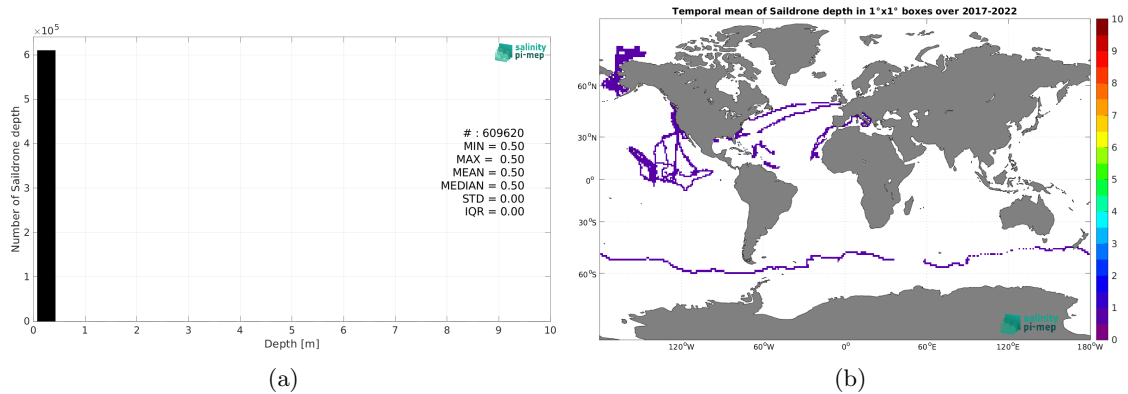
$\times10^5$

6
5
4
3
2
1
0

Number of Saildrone depth

salinity pi-mep

# : 609620
MIN = 0.50
MAX = 0.50
MEAN = 0.50
MEDIAN = 0.50
STD = 0.00
IQR = 0.00

0 1 2 3 4 5 6 7 8 9 10
Depth [m]

(a)

Temporal mean of Saildrone depth in 1°x1° boxes over 2017-2022

60°N
30°N
0°
30°S
60°S

120°W 60°W 0° 60°E 120°E 180°W

salinity pi-mep

10
9
8
7
6
5
4
3
2
1
0

(b)